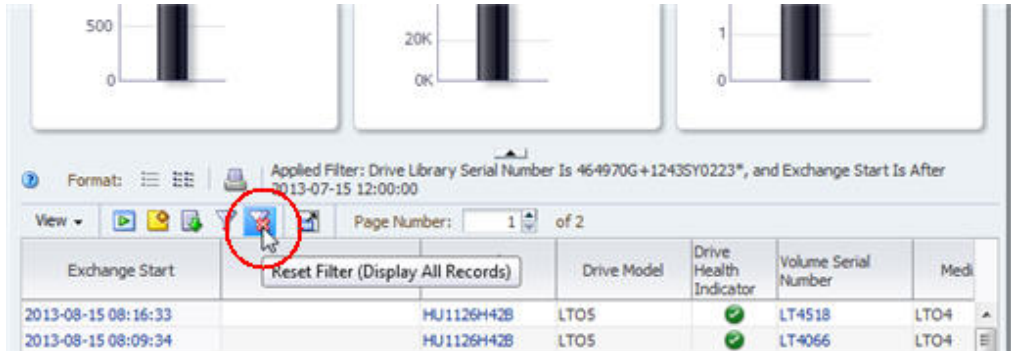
500
0
20K
0K
1
0

Format:

Applied Filter: Drive Library Serial Number Is 464970G+1243SY0223*, and Exchange Start Is After 2013-07-15 12:00:00

View

Page Number: 1 of 2

Reset Filter (Display All Records)

| Exchange Start | | | Drive Model | Drive Health Indicator | Volume Serial Number | Medi |
|---|---|---|---|---|---|---|
| 2013-08-15 08:16:33 | | HU1126H42B | LTO5 | | LT4518 | LTO4 |
| 2013-08-15 08:09:34 | | HU1126H42B | LTO5 | | LT4066 | LTO4 |